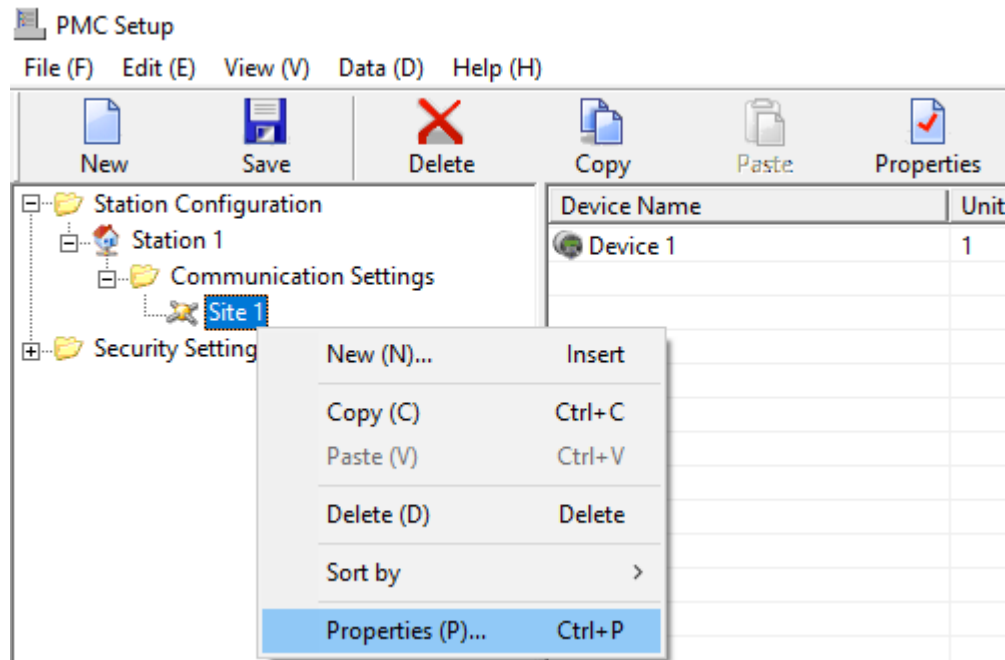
PMC Setup

File (F) Edit (E) View (V) Data (D) Help (H)

New Save Delete Copy Paste Properties

Station Configuration
Station 1
Communication Settings
Site 1
Security Setting

| Device Name | Unit |
|---|---|
| Device 1 | 1 |

New (N)... Insert
Copy (C) Ctrl+C
Paste (V) Ctrl+V
Delete (D) Delete
Sort by >
Properties (P)... Ctrl+P